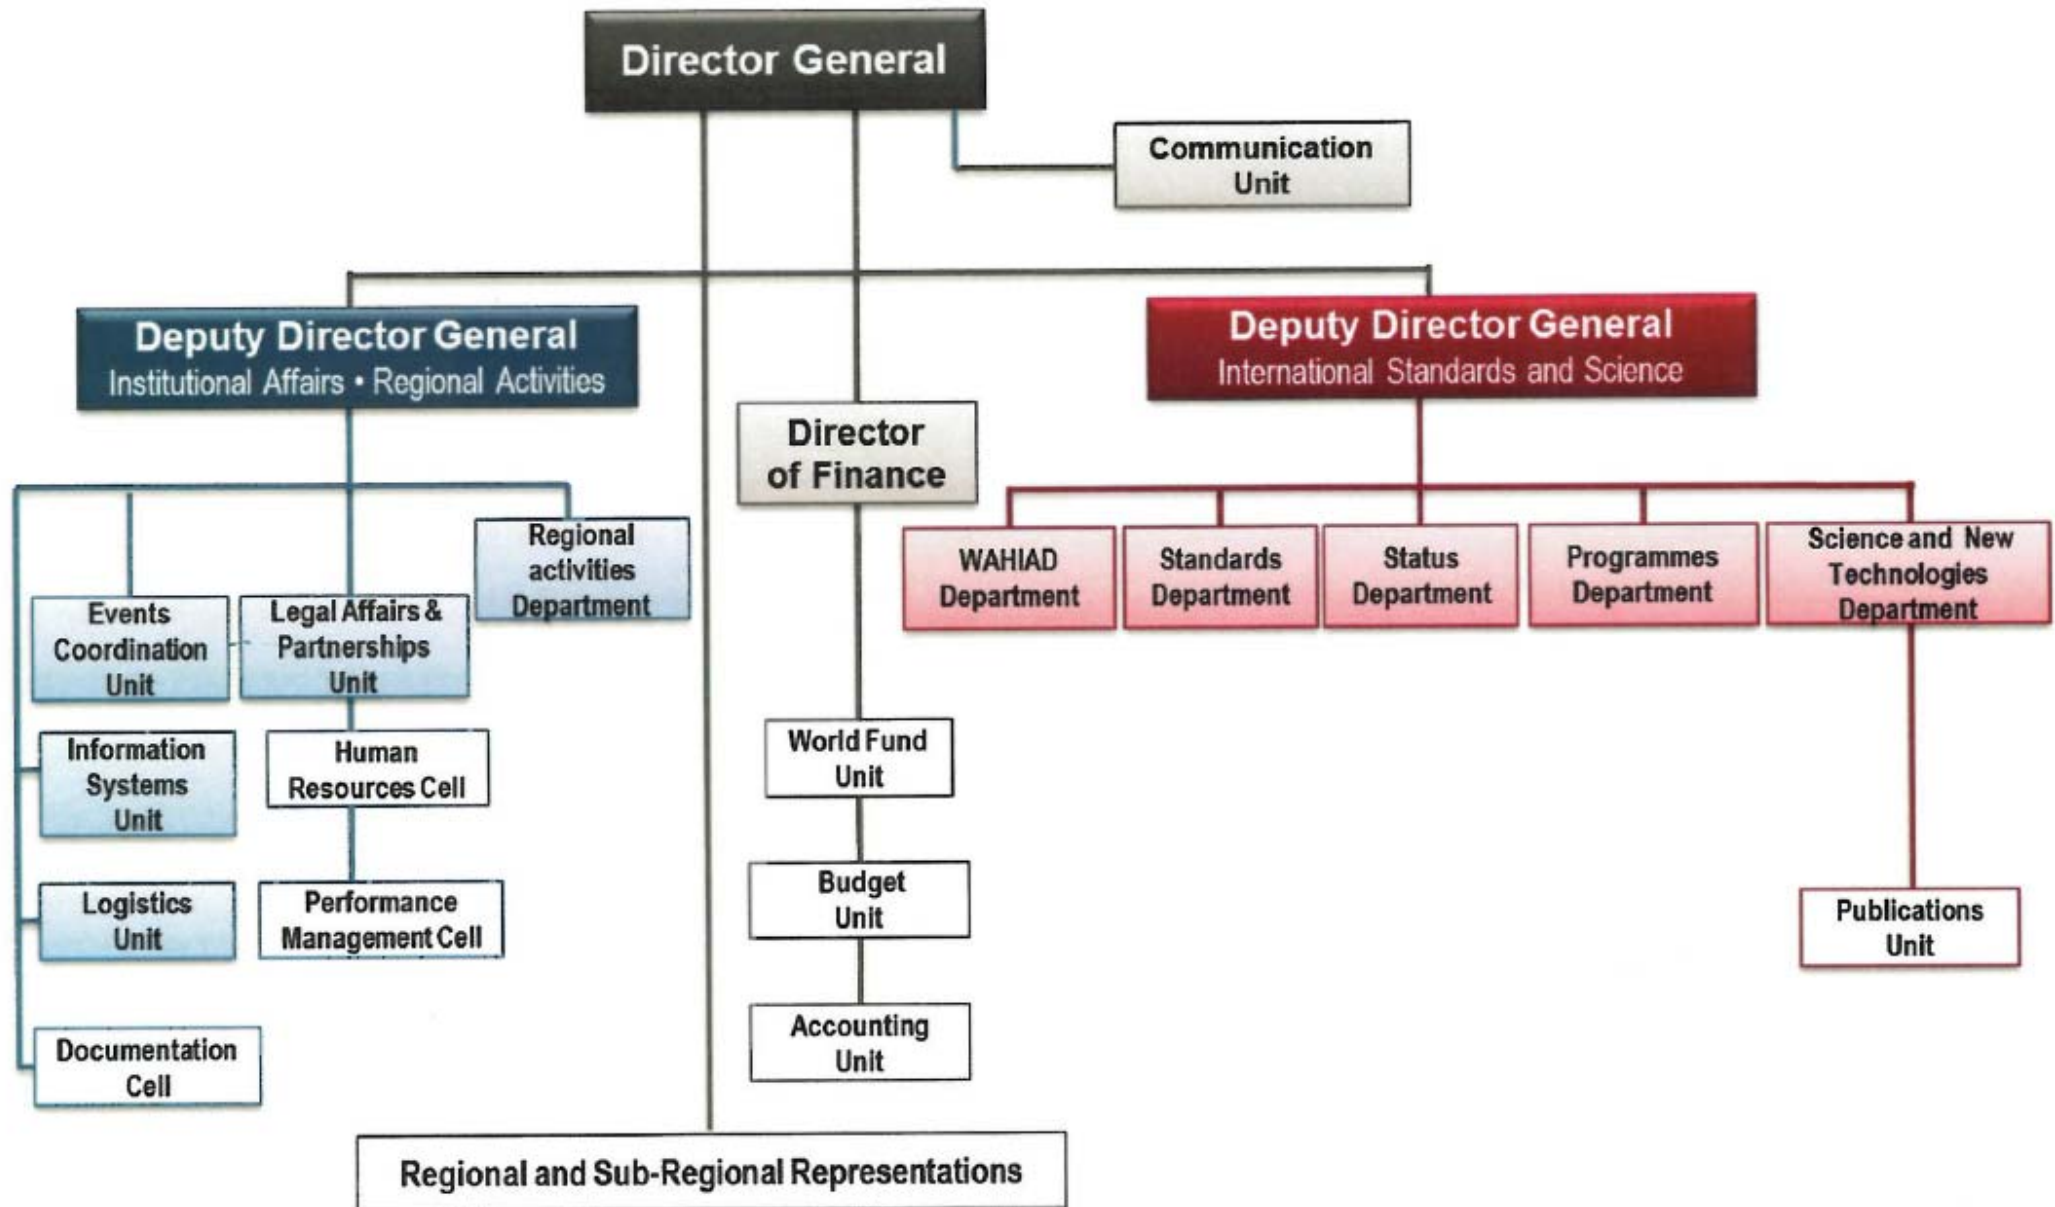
Director General

Communication Unit

Deputy Director General
Institutional Affairs • Regional Activities

Deputy Director General
International Standards and Science

Director of Finance

Regional activities Department

Events Coordination Unit

Legal Affairs & Partnerships Unit

Information Systems Unit

Human Resources Cell

Logistics Unit

Performance Management Cell

Documentation Cell

WAHIAD Department

Standards Department

Status Department

Programmes Department

Science and New Technologies Department

World Fund Unit

Budget Unit

Accounting Unit

Publications Unit

Regional and Sub-Regional Representations